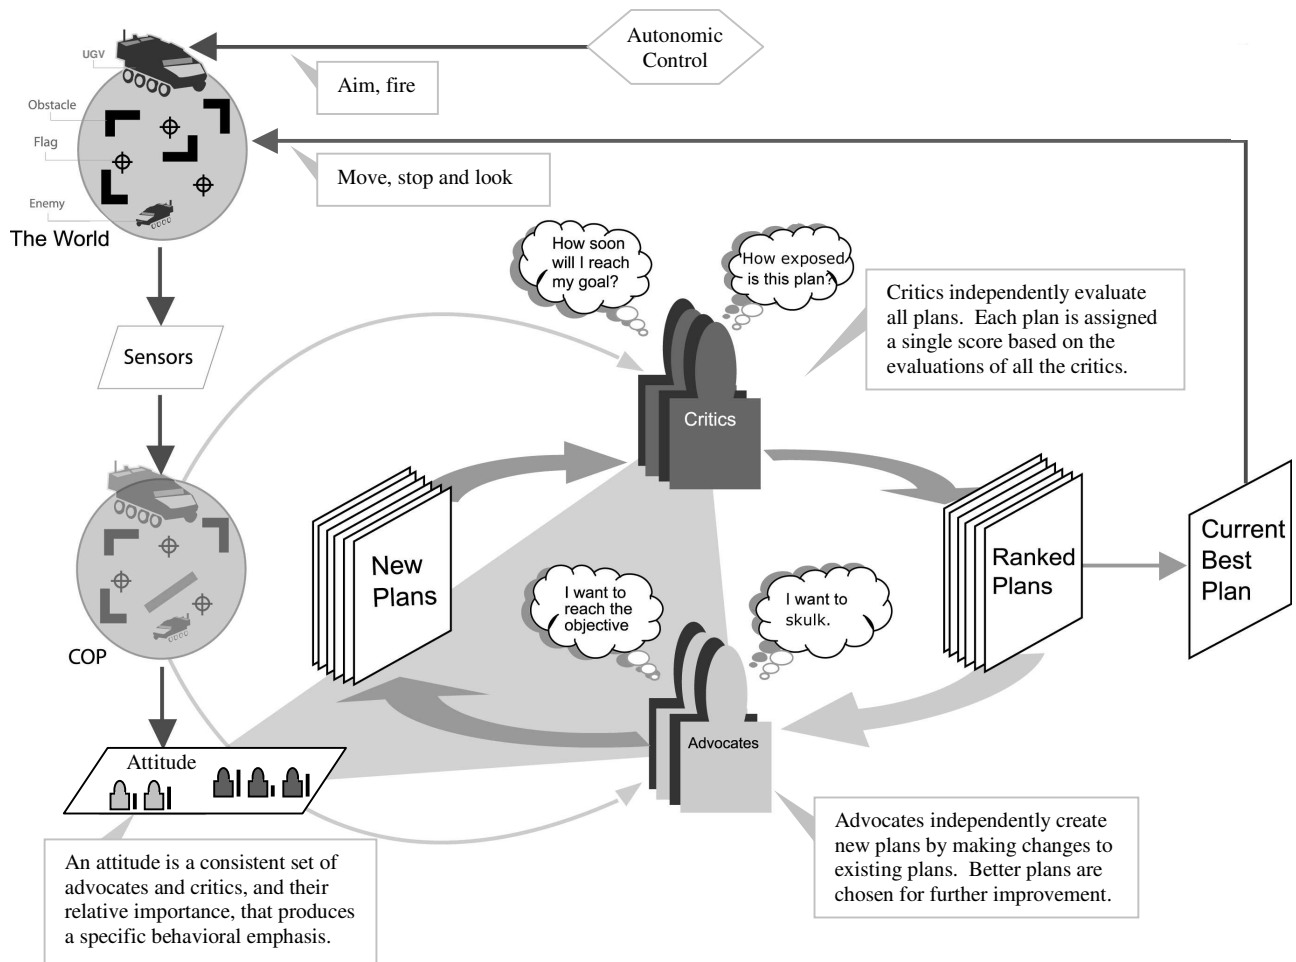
UGV

Obstacle

Flag

Enemy

The World

Autonomic Control

Aim, fire

Move, stop and look

How soon will I reach my goal?

How exposed is this plan?

Critics independently evaluate all plans. Each plan is assigned a single score based on the evaluations of all the critics.

Sensors

Critics

New Plans

Ranked Plans

Current Best Plan

COP

I want to reach the objective

I want to skulk.

Advocates

Attitude

An attitude is a consistent set of advocates and critics, and their relative importance, that produces a specific behavioral emphasis.

Advocates independently create new plans by making changes to existing plans. Better plans are chosen for further improvement.